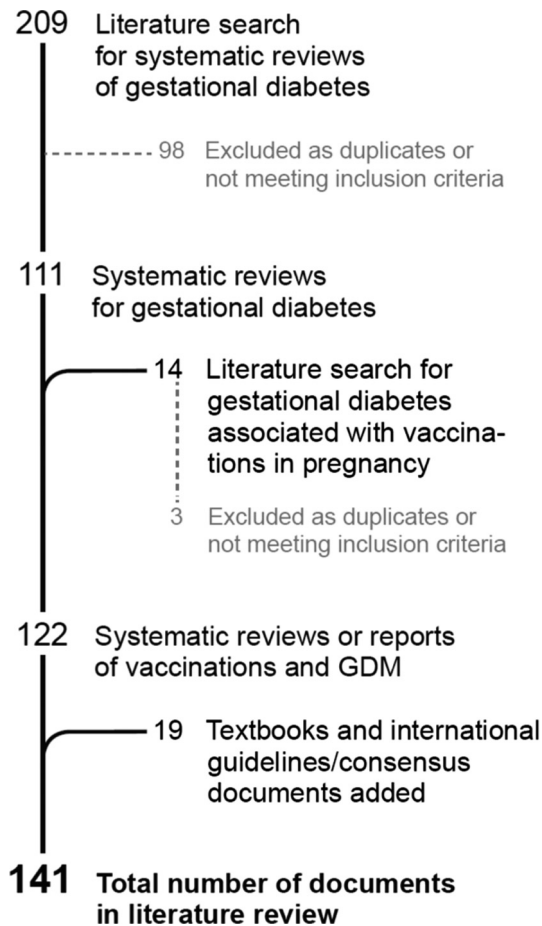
209 Literature search for systematic reviews of gestational diabetes

98 Excluded as duplicates or not meeting inclusion criteria

111 Systematic reviews for gestational diabetes

14 Literature search for gestational diabetes associated with vaccinations in pregnancy

3 Excluded as duplicates or not meeting inclusion criteria

122 Systematic reviews or reports of vaccinations and GDM

19 Textbooks and international guidelines/consensus documents added

141 Total number of documents in literature review